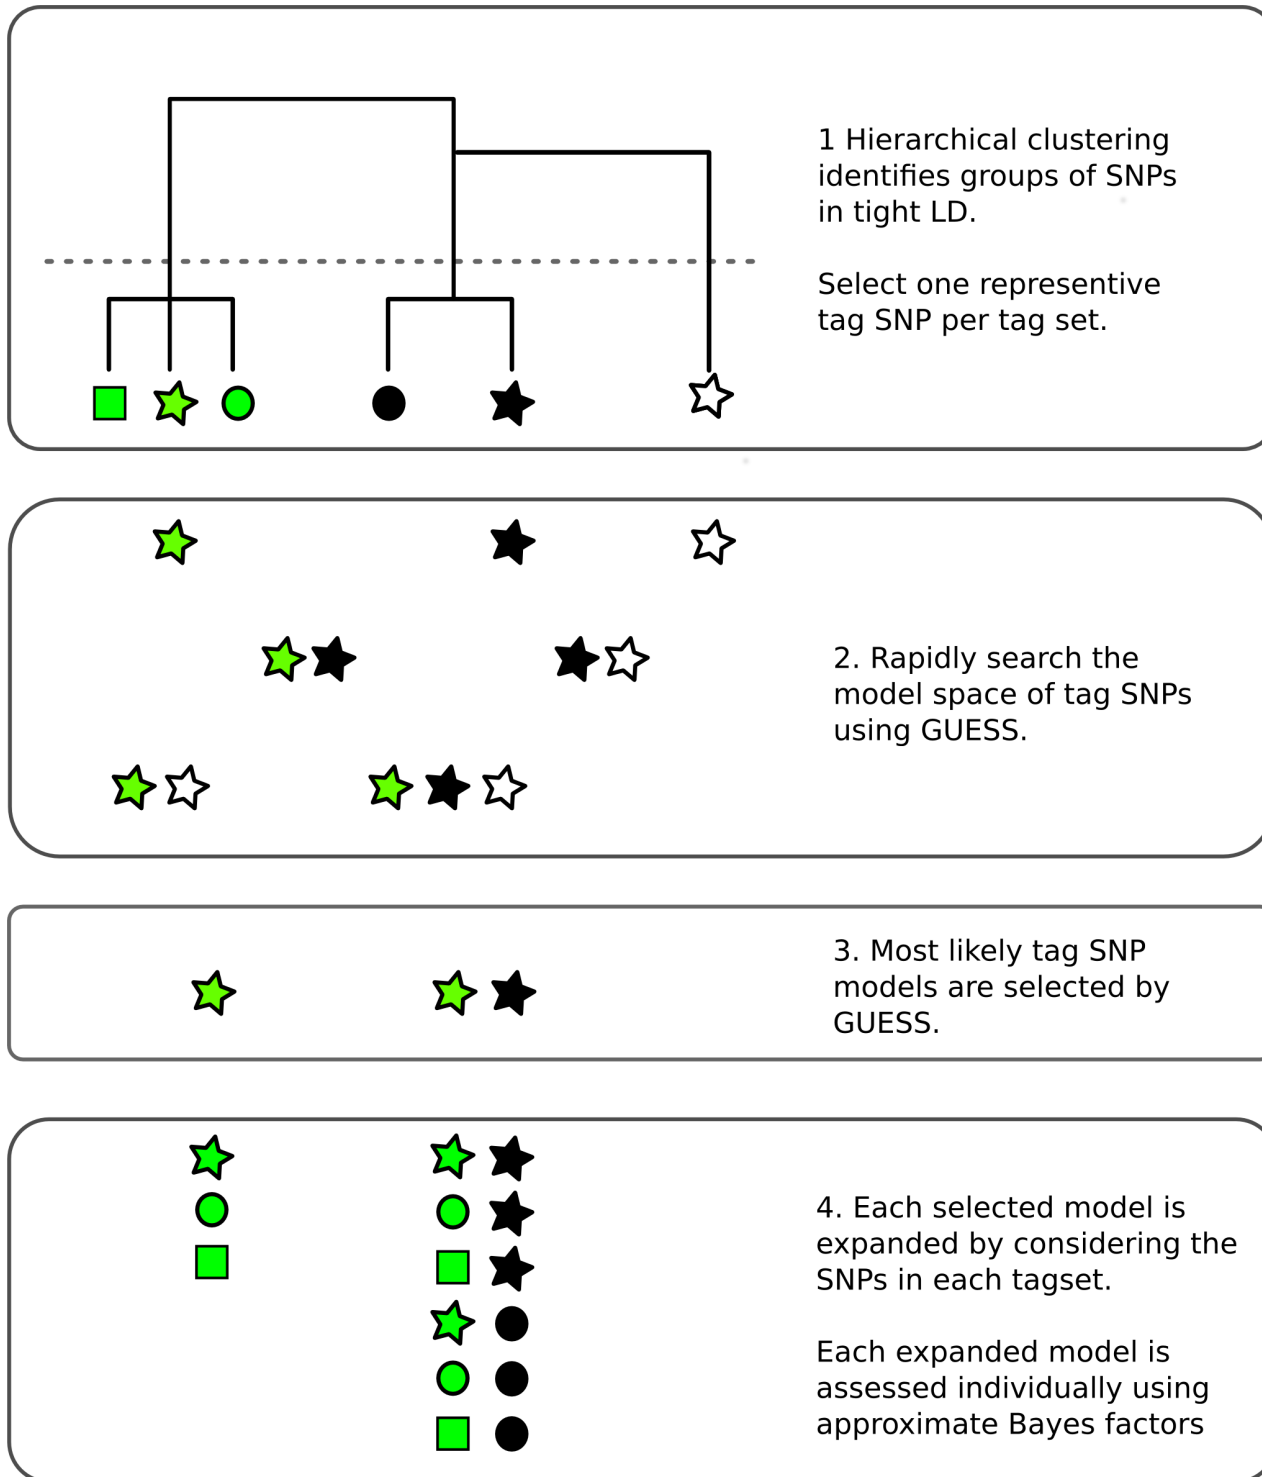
1 Hierarchical clustering identifies groups of SNPs in tight LD.

Select one representive tag SNP per tag set.

2. Rapidly search the model space of tag SNPs using GUESS.

3. Most likely tag SNP models are selected by GUESS.

4. Each selected model is expanded by considering the SNPs in each tagset.

Each expanded model is assessed individually using approximate Bayes factors